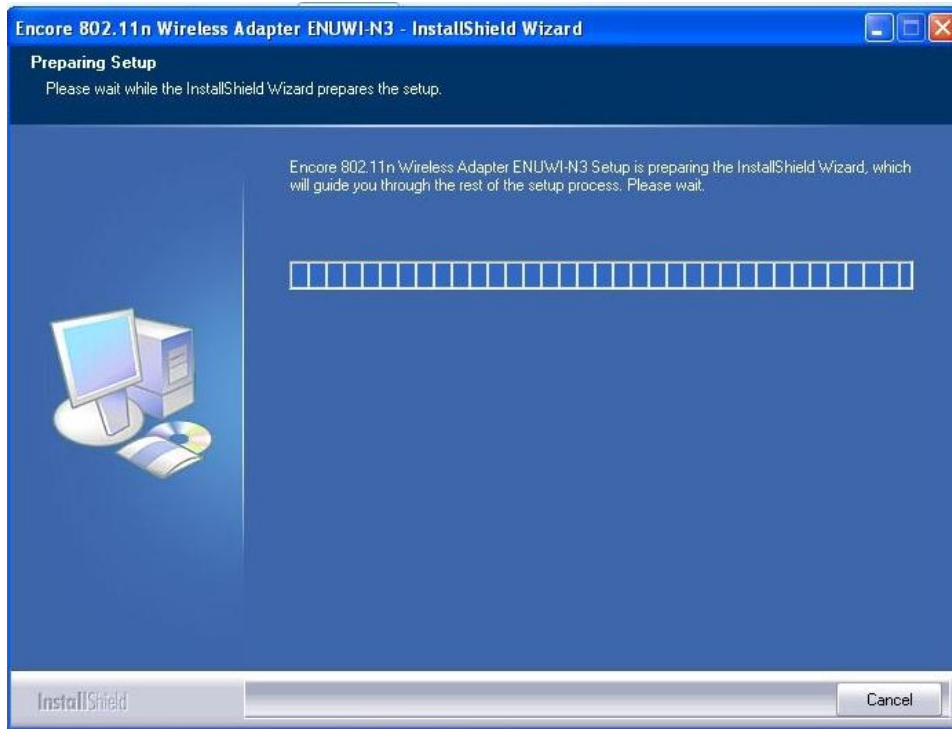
Encore 802.11n Wireless Adapter ENUWI-N3 - InstallShield Wizard

Preparing Setup

Please wait while the InstallShield Wizard prepares the setup.

Encore 802.11n Wireless Adapter ENUWI-N3 Setup is preparing the InstallShield Wizard, which will guide you through the rest of the setup process. Please wait.

InstallShield

Cancel